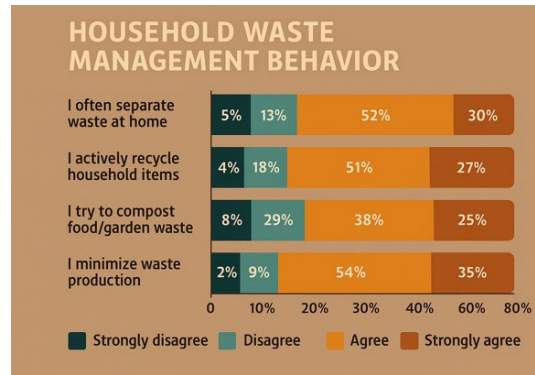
HOUSEHOLD WASTE MANAGEMENT BEHAVIOR

| | Strongly disagree | Disagree | Agree | Strongly agree |
|---|---|---|---|---|
| I often separate waste at home | 5% | 13% | 52% | 30% |
| I actively recycle household items | 4% | 18% | 51% | 27% |
| I try to compost food/garden waste | 8% | 29% | 38% | 25% |
| I minimize waste production | 2% | 9% | 54% | 35% |

0 10% 20% 30% 40% 60% 80%

Strongly disagree Disagree Agree Strongly agree